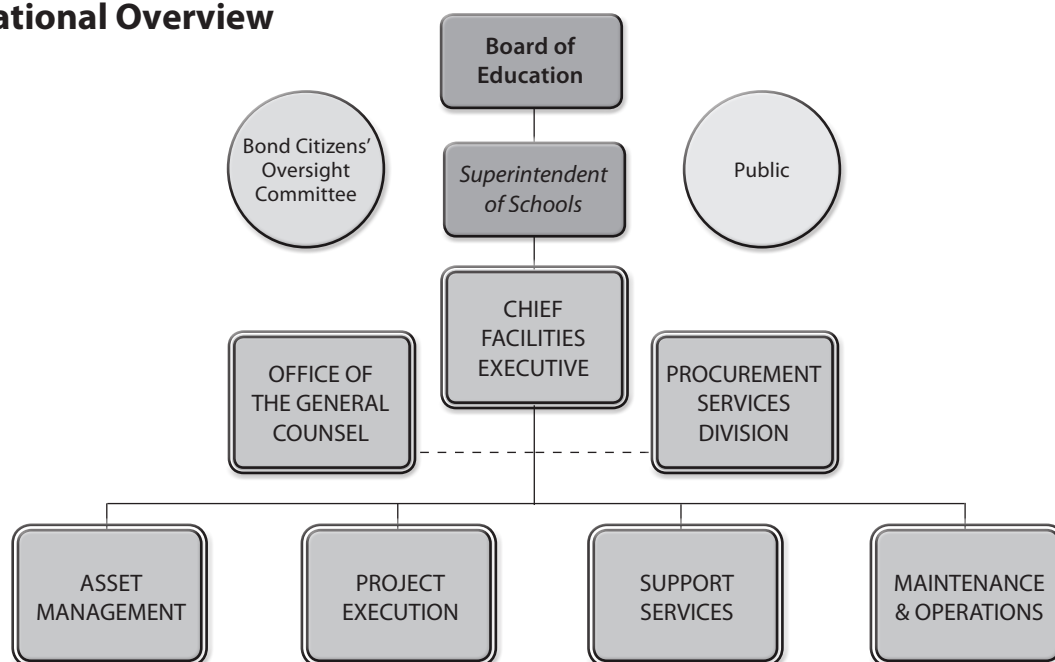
ational Overview

Board of Education

Bond Citizens' Oversight Committee

Superintendent of Schools

Public

CHIEF FACILITIES EXECUTIVE

OFFICE OF THE GENERAL COUNSEL

PROCUREMENT SERVICES DIVISION

ASSET MANAGEMENT

PROJECT EXECUTION

SUPPORT SERVICES

MAINTENANCE & OPERATIONS